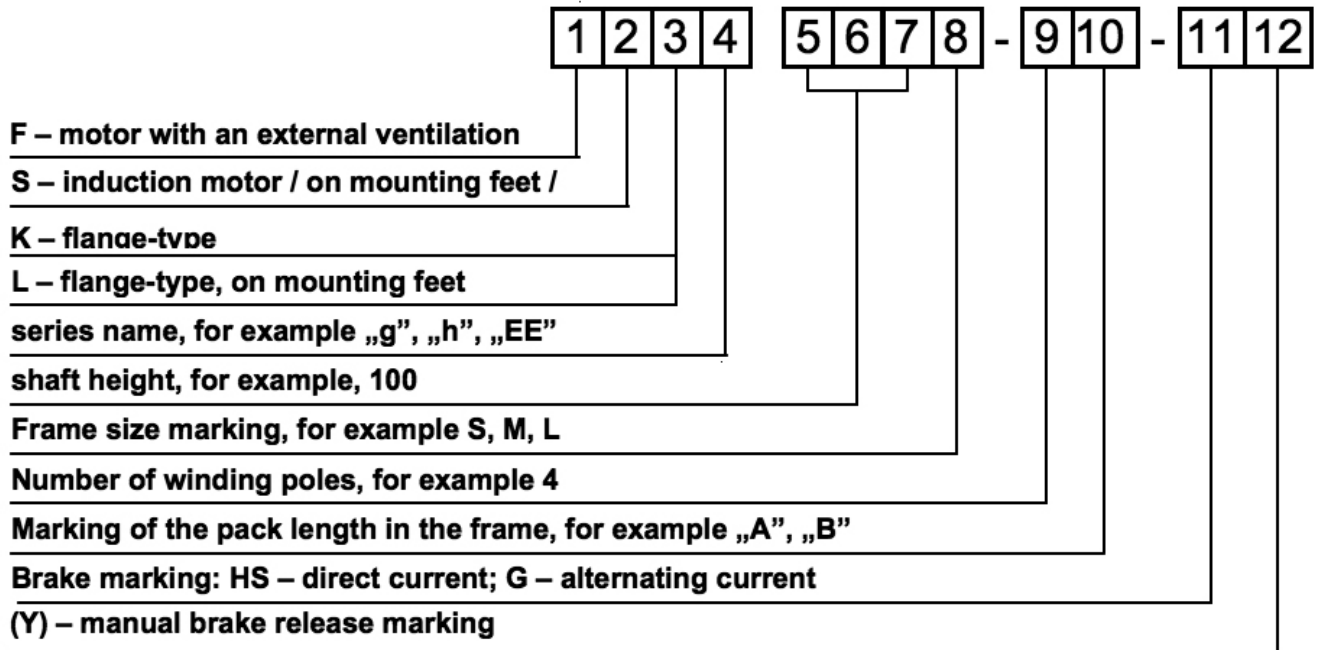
1 2 3 4 5 6 7 8 - 9 10 - 11 12

F – motor with an external ventilation

S – induction motor / on mounting feet /

K – flange-type

L – flange-type, on mounting feet

series name, for example „g", „h", „EE"

shaft height, for example, 100

Frame size marking, for example S, M, L

Number of winding poles, for example 4

Marking of the pack length in the frame, for example „A", „B"

Brake marking: HS – direct current; G – alternating current

(Y) – manual brake release marking